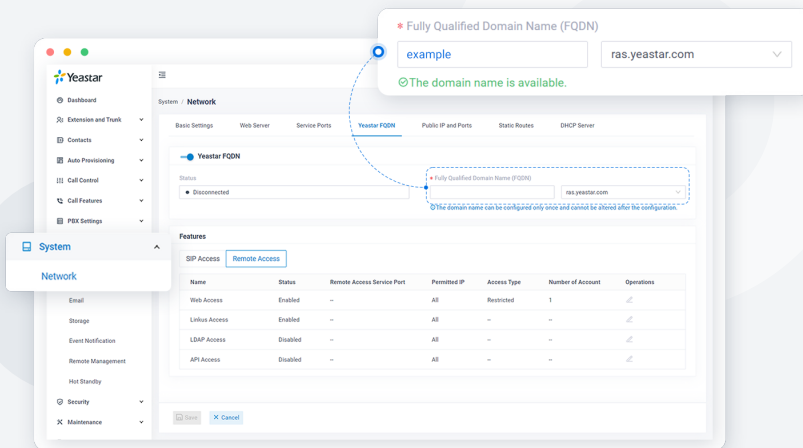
* Fully Qualified Domain Name (FQDN)

example

ras.yeastar.com

The domain name is available.

Yeastar

Dashboard
Extension and Trunk
Contacts
Auto Provisioning
Call Control
Call Features
PBX Settings

System
Network

Email
Storage
Event Notification
Remote Management
Hot Standby
Security
Maintenance

System / Network

Basic Settings | Web Server | Service Ports | Yeastar FQDN | Public IP and Ports | Static Routes | DHCP Server

Yeastar FQDN

Status
Disconnected

* Fully Qualified Domain Name (FQDN)
ras.yeastar.com
The domain name can be configured only once and cannot be altered after the configuration.

Features

SIP Access | Remote Access

| Name | Status | Remote Access Service Port | Permitted IP | Access Type | Number of Account | Operations |
|---|---|---|---|---|---|---|
| Web Access | Enabled | -- | All | Restricted | 1 | |
| Linkus Access | Enabled | -- | All | -- | -- | |
| LDAP Access | Disabled | -- | All | -- | -- | |
| API Access | Disabled | -- | All | -- | -- | |

Save | Cancel